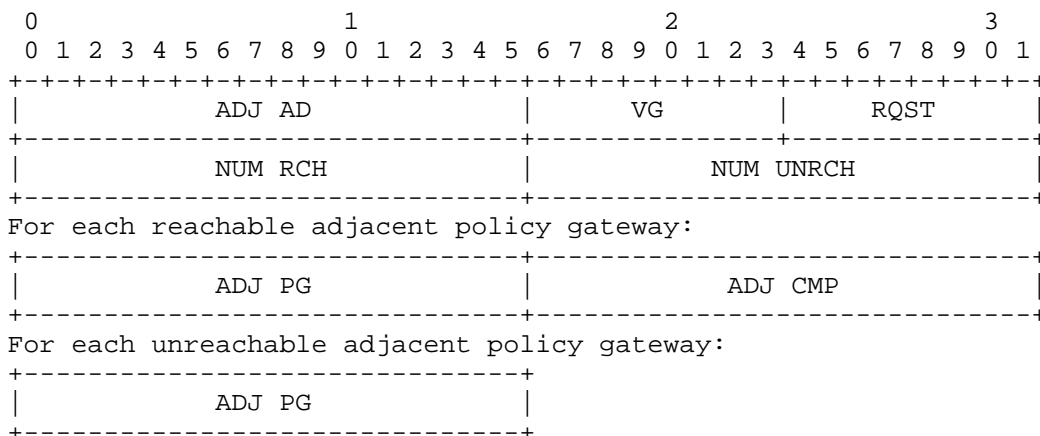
```
 0                   1                   2                   3
 0 1 2 3 4 5 6 7 8 9 0 1 2 3 4 5 6 7 8 9 0 1 2 3 4 5 6 7 8 9 0 1
+-+-+-+-+-+-+-+-+-+-+-+-+-+-+-+-+-+-+-+-+-+-+-+-+-+-+-+-+-+-+-+-+
|            ADJ AD             |      VG       |     RQST      |
+-------------------------------+---------------+---------------+
|           NUM RCH             |           NUM UNRCH           |
+-------------------------------+-------------------------------+
For each reachable adjacent policy gateway:
+-------------------------------+-------------------------------+
|            ADJ PG             |            ADJ CMP            |
+-------------------------------+-------------------------------+
For each unreachable adjacent policy gateway:
+-------------------------------+
|            ADJ PG             |
+-------------------------------+
```